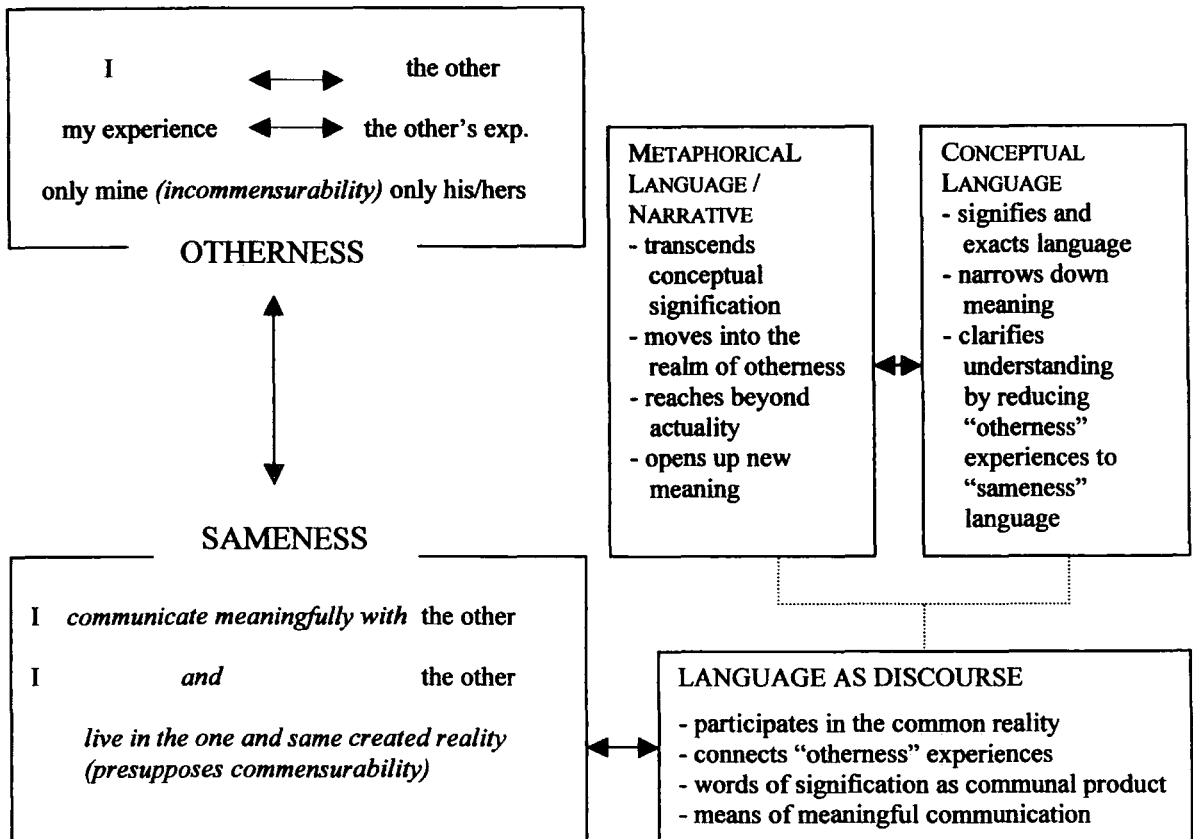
I the other

my experience the other's exp.

only mine *(incommensurability)* only his/hers

OTHERNESS

METAPHORICAL LANGUAGE / NARRATIVE
- transcends conceptual signification
- moves into the realm of otherness
- reaches beyond actuality
- opens up new meaning

CONCEPTUAL LANGUAGE
- signifies and exacts language
- narrows down meaning
- clarifies understanding by reducing "otherness" experiences to "sameness" language

SAMENESS

I *communicate meaningfully with* the other

I *and* the other

*live in the one and same created reality (presupposes commensurability)*

LANGUAGE AS DISCOURSE
- participates in the common reality
- connects "otherness" experiences
- words of signification as communal product
- means of meaningful communication